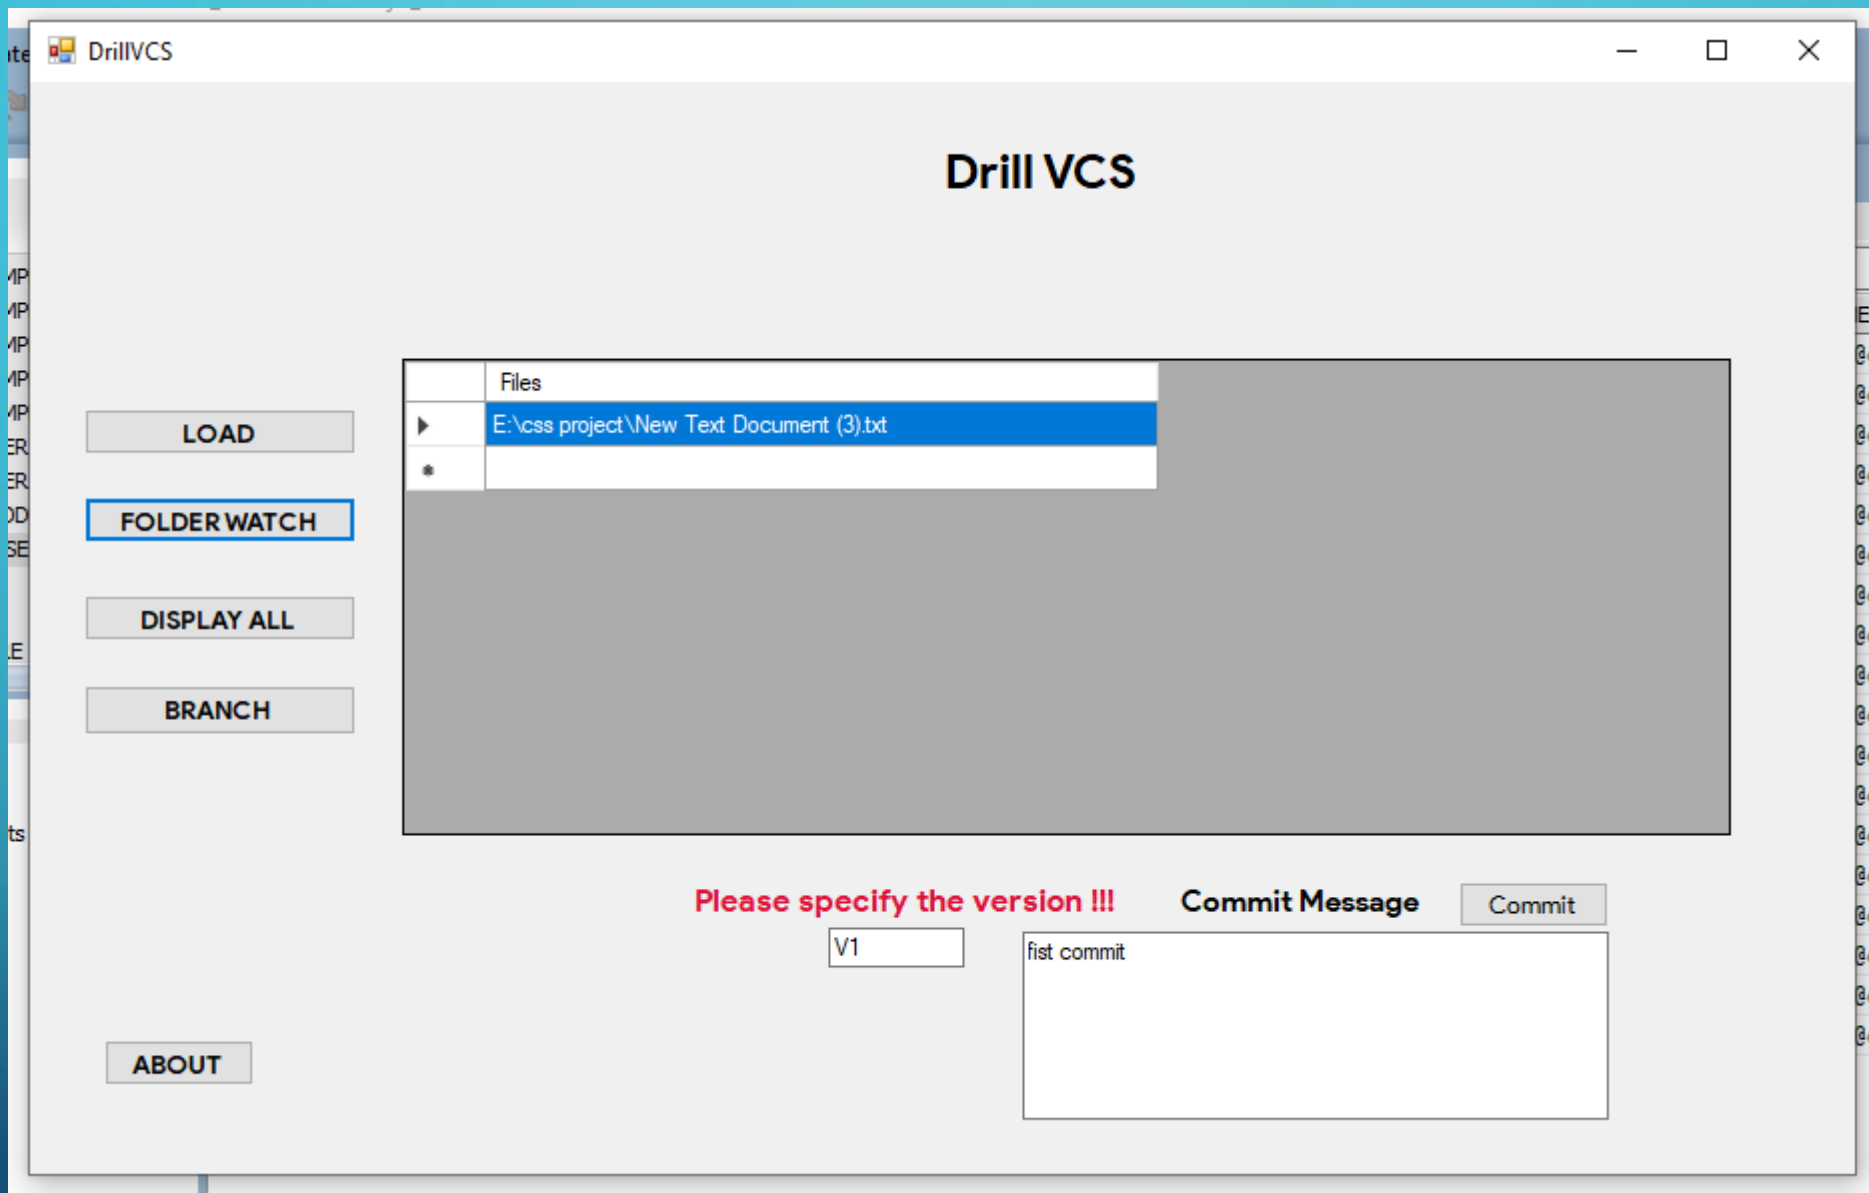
DrillVCS

Drill VCS

LOAD

FOLDER WATCH

DISPLAY ALL

BRANCH

| | Files |
|---|---|
| ▶ | E:\css project\New Text Document (3).txt |
| * | |

Please specify the version !!!

Commit Message

Commit

V1

fist commit

ABOUT